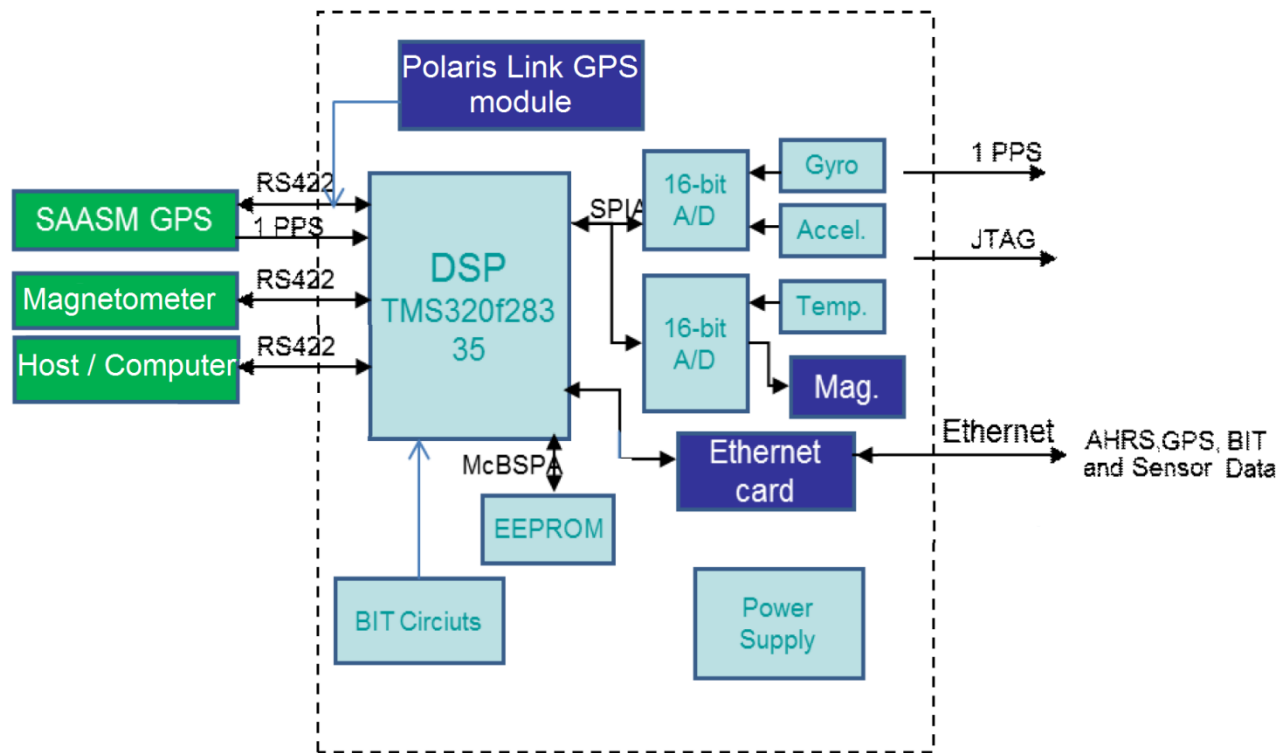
Polaris Link GPS module

RS422

SAASM GPS

1 PPS

RS422

Magnetometer

RS422

Host / Computer

DSP
TMS320f283 35

SPIA

16-bit A/D

Gyro

Accel.

1 PPS

JTAG

16-bit A/D

Temp.

Mag.

Ethernet

AHRS,GPS, BIT and Sensor Data

McBSPA

Ethernet card

EEPROM

BIT Circiuts

Power Supply